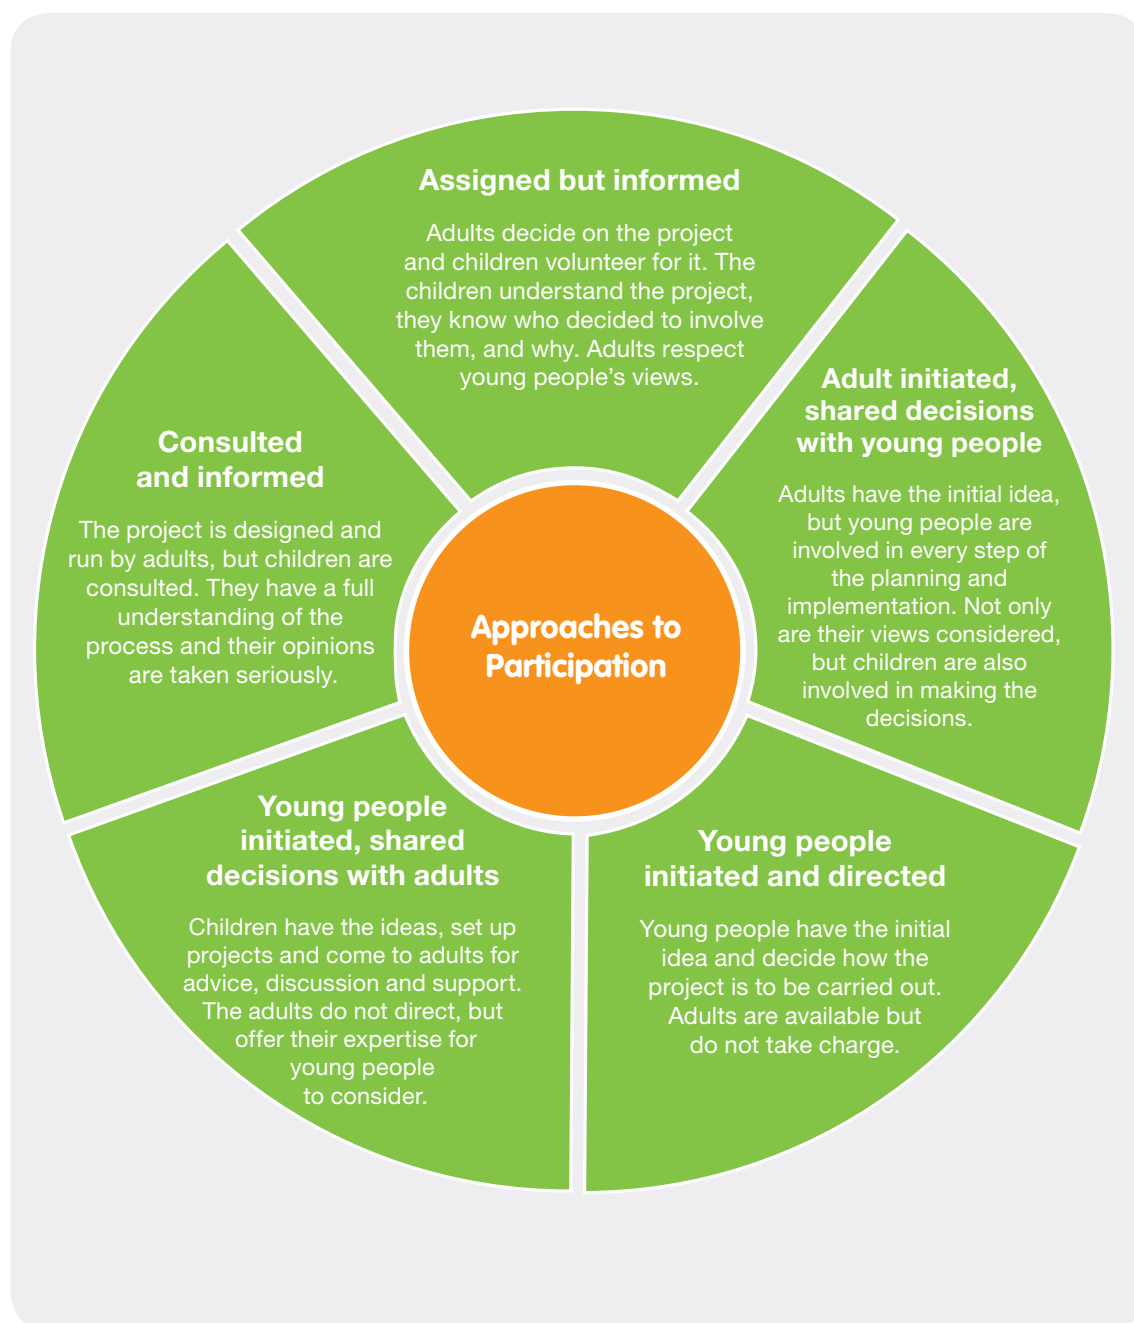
Assigned but informed

Adults decide on the project and children volunteer for it. The children understand the project, they know who decided to involve them, and why. Adults respect young people's views.

Adult initiated, shared decisions with young people

Adults have the initial idea, but young people are involved in every step of the planning and implementation. Not only are their views considered, but children are also involved in making the decisions.

Young people initiated and directed

Young people have the initial idea and decide how the project is to be carried out. Adults are available but do not take charge.

Young people initiated, shared decisions with adults

Children have the ideas, set up projects and come to adults for advice, discussion and support. The adults do not direct, but offer their expertise for young people to consider.

Consulted and informed

The project is designed and run by adults, but children are consulted. They have a full understanding of the process and their opinions are taken seriously.

Approaches to Participation